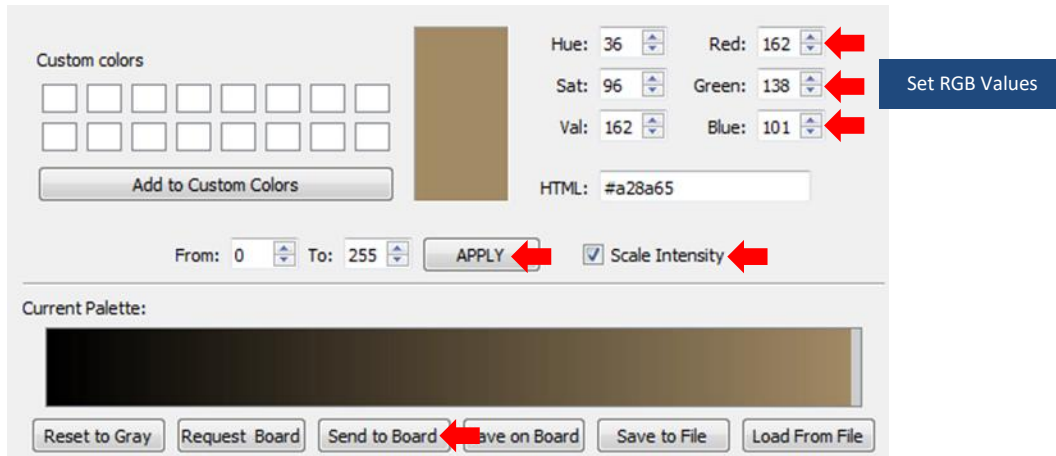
Custom colors

Add to Custom Colors

Hue: 36

Sat: 96

Val: 162

Red: 162

Green: 138

Blue: 101

Set RGB Values

HTML: #a28a65

From: 0 To: 255 APPLY

Scale Intensity

Current Palette:

Reset to Gray

Request Board

Send to Board

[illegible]ave on Board

Save to File

Load From File